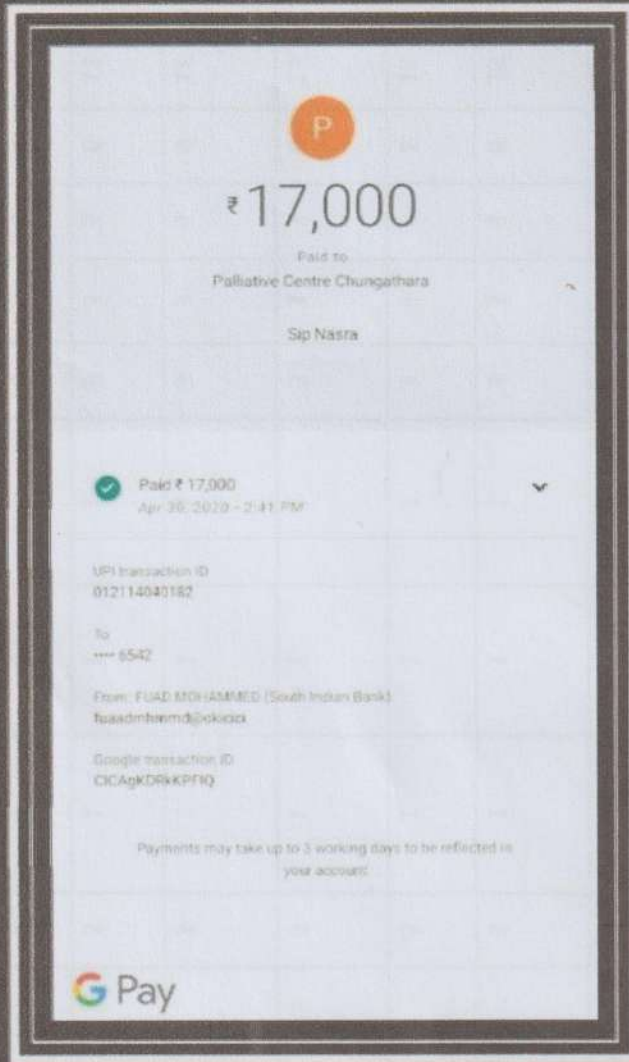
P

₹17,000

Paid to
Palliative Centre Chungathara

Sip Nasra

Paid ₹17,000
Apr 30, 2020 - 2:41 PM

UPI transaction ID
012114040182

To
•••• 6542

From: FUAD MOHAMMED (South Indian Bank)
fuaadmhmmd@okicici

Google transaction ID
CICAgKDRkKPFIQ

Payments may take up to 3 working days to be reflected in your account.

G Pay